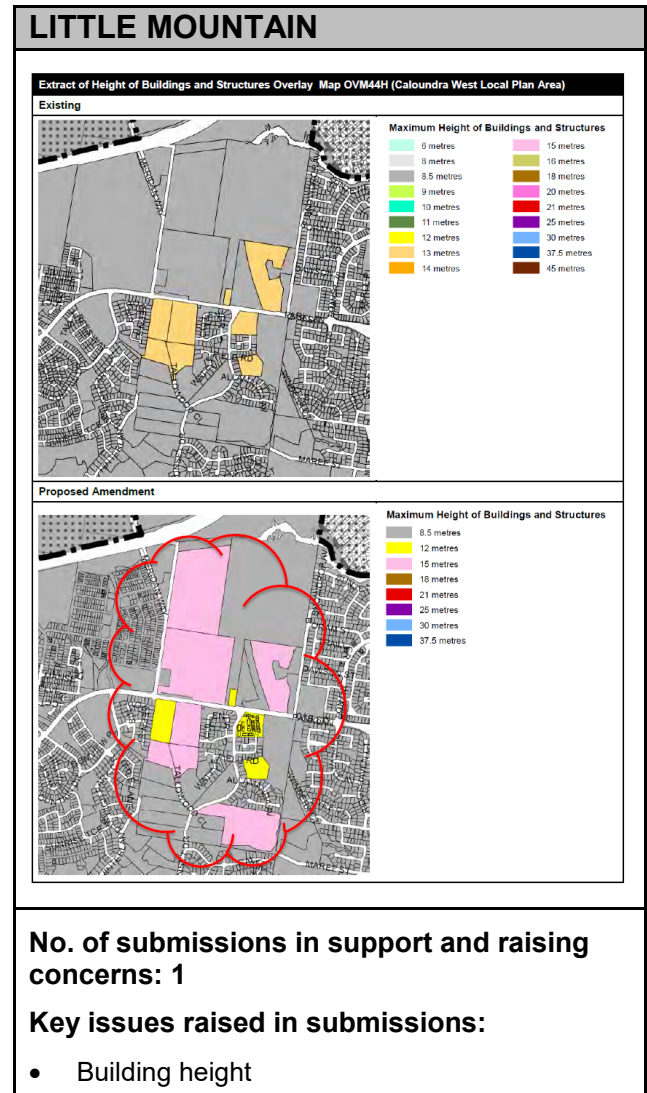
LITTLE MOUNTAIN

Extract of Height of Buildings and Structures Overlay Map OVM44H (Caloundra West Local Plan Area)

Existing

Maximum Height of Buildings and Structures

6 metres
8 metres
8.5 metres
9 metres
10 metres
11 metres
12 metres
13 metres
14 metres
15 metres
16 metres
18 metres
20 metres
21 metres
25 metres
30 metres
37.5 metres
45 metres

Proposed Amendment

Maximum Height of Buildings and Structures

8.5 metres
12 metres
15 metres
18 metres
21 metres
25 metres
30 metres
37.5 metres

No. of submissions in support and raising concerns: 1

Key issues raised in submissions:

• Building height